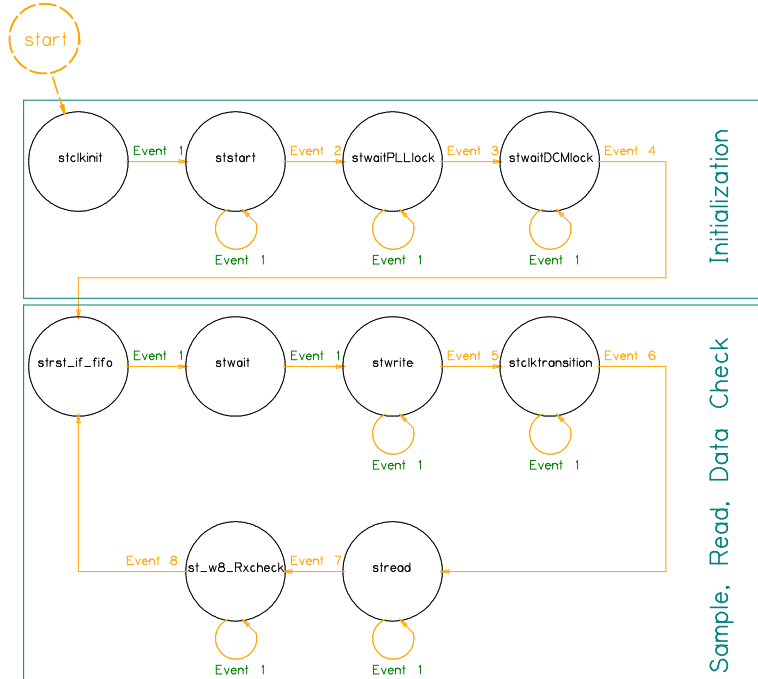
start

stclkinit
Event 1
ststart
Event 2
stwaitPLLlock
Event 3
stwaitDCMlock
Event 4
Event 1
Event 1
Event 1
Initialization

strst_if_fifo
Event 1
stwait
Event 1
stwrite
Event 5
stclktransition
Event 6
Event 1
Event 1

Event 8
st_w8_Rxcheck
Event 7
stread
Event 1
Event 1

Sample, Read, Data Check